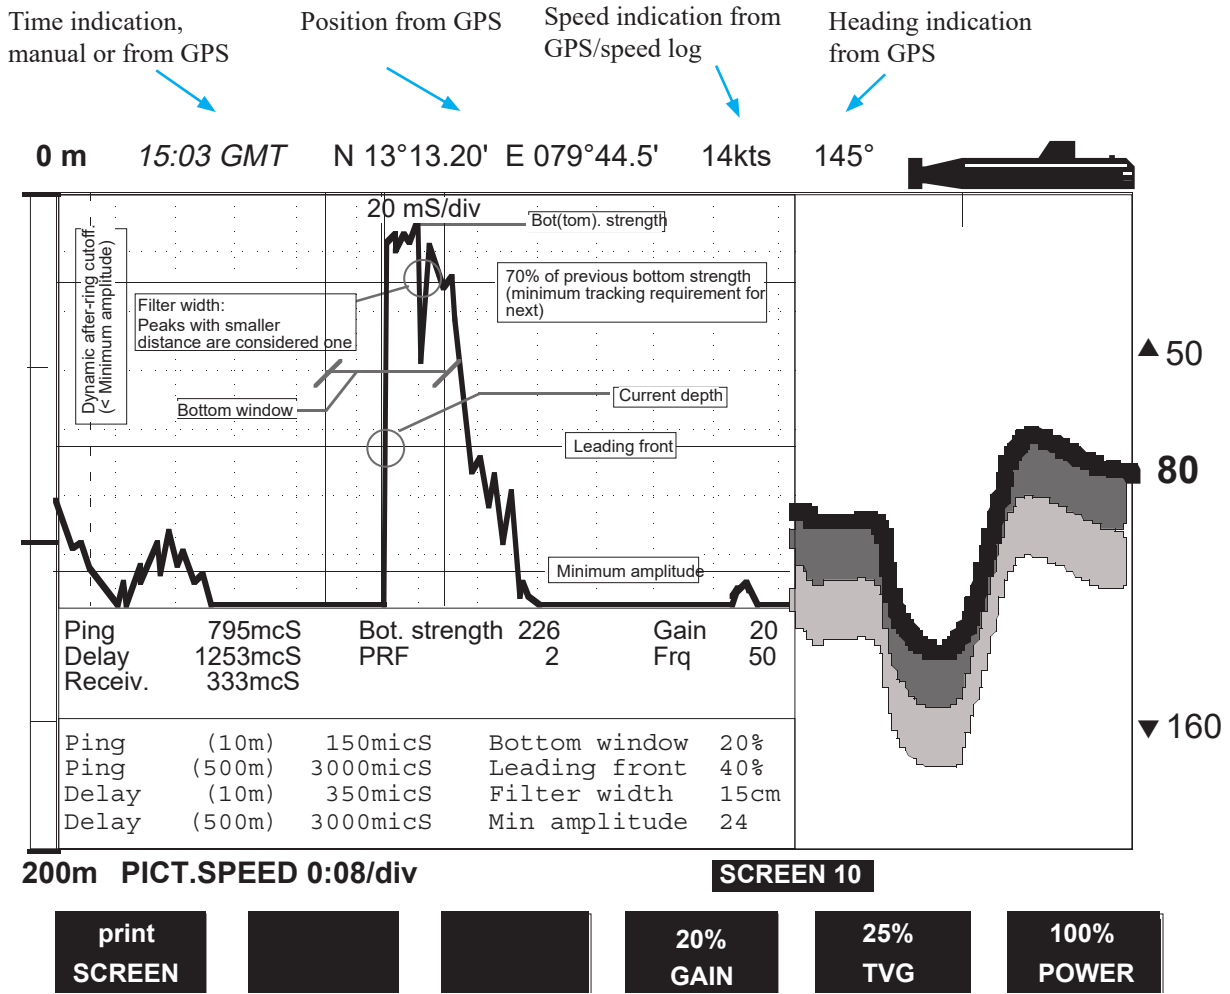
Time indication, manual or from GPS

Position from GPS

Speed indication from GPS/speed log

Heading indication from GPS

0 m 15:03 GMT N 13°13.20' E 079°44.5' 14kts 145°

20 mS/div

Bot(tom). strength

70% of previous bottom strength (minimum tracking requirement for next)

Dynamic after-ring cutoff (< Minimum amplitude)

Filter width: Peaks with smaller distance are considered one

Bottom window

Current depth

Leading front

Minimum amplitude

▲50

80

▼160

| Ping | 795mcS | Bot. strength | 226 | Gain | 20 |
|---|---|---|---|---|---|
| Delay | 1253mcS | PRF | 2 | Frq | 50 |
| Receiv. | 333mcS | | | | |

| Ping | (10m) | 150micS | Bottom window | 20% |
|---|---|---|---|---|
| Ping | (500m) | 3000micS | Leading front | 40% |
| Delay | (10m) | 350micS | Filter width | 15cm |
| Delay | (500m) | 3000micS | Min amplitude | 24 |

200m PICT.SPEED 0:08/div

SCREEN 10

print SCREEN

20% GAIN

25% TVG

100% POWER